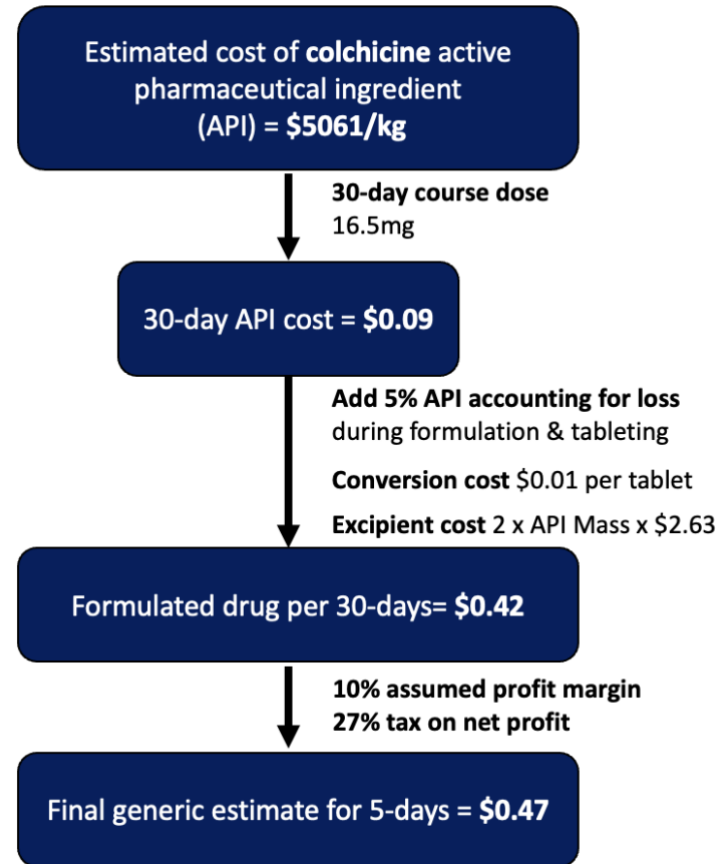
Estimated cost of **colchicine** active pharmaceutical ingredient (API) = **\$5061/kg**

**30-day course dose**
16.5mg

30-day API cost = **\$0.09**

**Add 5% API accounting for loss** during formulation & tableting

**Conversion cost** \$0.01 per tablet

**Excipient cost** 2 x API Mass x \$2.63

Formulated drug per 30-days= **\$0.42**

**10% assumed profit margin**
**27% tax on net profit**

Final generic estimate for 5-days = **\$0.47**